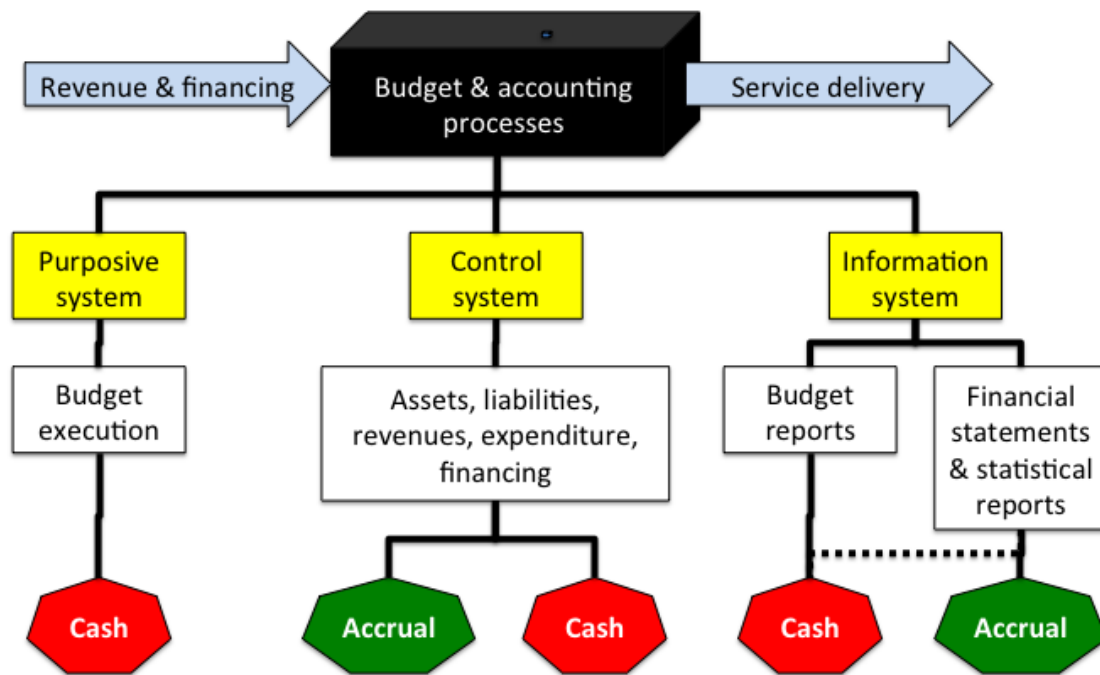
Revenue & financing

Budget & accounting processes

Service delivery

Purposive system

Control system

Information system

Budget execution

Assets, liabilities, revenues, expenditure, financing

Budget reports

Financial statements & statistical reports

Cash

Accrual

Cash

Cash

Accrual